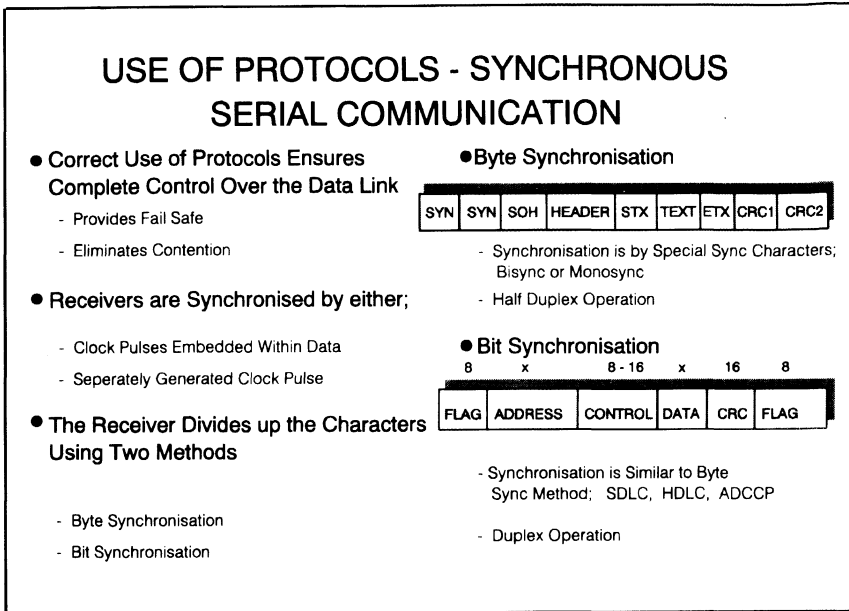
USE OF PROTOCOLS - SYNCHRONOUS SERIAL COMMUNICATION

• Correct Use of Protocols Ensures Complete Control Over the Data Link

- Provides Fail Safe

- Eliminates Contention

• Receivers are Synchronised by either;

- Clock Pulses Embedded Within Data

- Seperately Generated Clock Pulse

• The Receiver Divides up the Characters Using Two Methods

- Byte Synchronisation

- Bit Synchronisation

• Byte Synchronisation

| SYN | SYN | SOH | HEADER | STX | TEXT | ETX | CRC1 | CRC2 |
|---|---|---|---|---|---|---|---|---|

- Synchronisation is by Special Sync Characters; Bisync or Monosync

- Half Duplex Operation

• Bit Synchronisation

| 8 | x | 8 - 16 | x | 16 | 8 |
|---|---|---|---|---|---|
| FLAG | ADDRESS | CONTROL | DATA | CRC | FLAG |

- Synchronisation is Similar to Byte Sync Method; SDLC, HDLC, ADCCP

- Duplex Operation